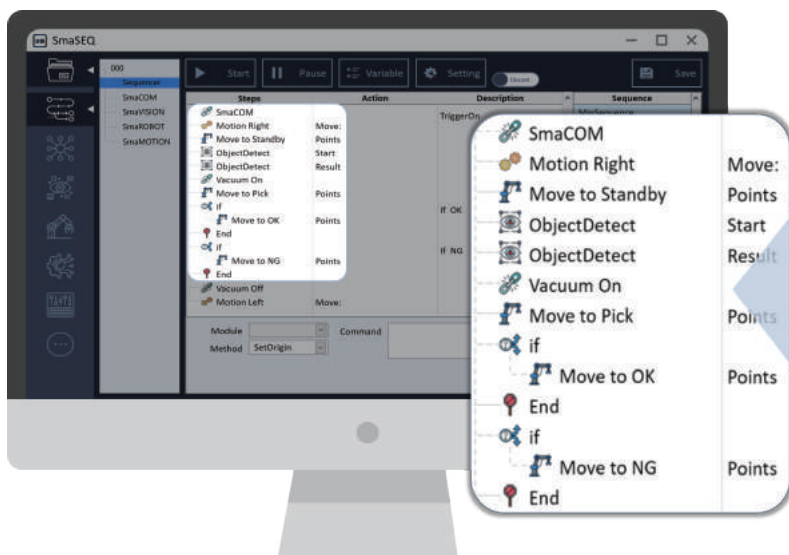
SmaSEQ

000
Sequences
SmaCOM
SmaVISION
SmaROBOT
SmaMOTION

Start
Pause
Variable
Setting
Save

| Steps | Action | Description | Sequence |
|---|---|---|---|
| SmaCOM | | TriggerOn | |
| Motion Right | Move: | | |
| Move to Standby | Points | | |
| ObjectDetect | Start | | |
| ObjectDetect | Result | | |
| Vacuum On | | | |
| Move to Pick | Points | | |
| if | | If OK | |
| Move to OK | Points | | |
| End | | | |
| if | | If NG | |
| Move to NG | Points | | |
| End | | | |
| Vacuum Off | | | |
| Motion Left | Move: | | |

Module
Method SetOrigin
Command

SmaCOM
Motion Right Move:
Move to Standby Points
ObjectDetect Start
ObjectDetect Result
Vacuum On
Move to Pick Points
if
Move to OK Points
End
if
Move to NG Points
End